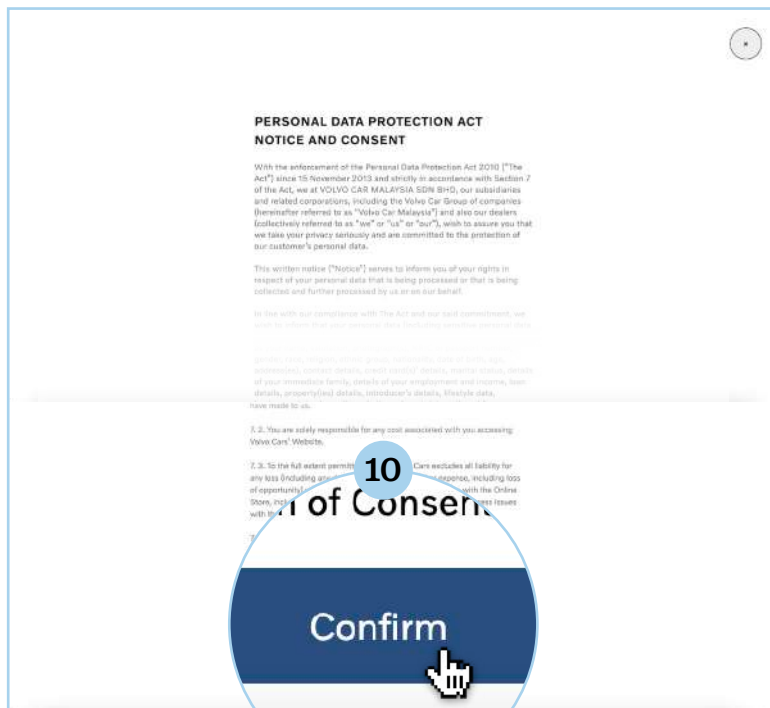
PERSONAL DATA PROTECTION ACT NOTICE AND CONSENT

With the enforcement of the Personal Data Protection Act 2010 ["The Act"] since 15 November 2013 and strictly in accordance with Section 7 of the Act, we at VOLVO CAR MALAYSIA SDN BHD, our subsidiaries and related corporations, including the Volvo Car Group of companies (hereinafter referred to as "Volvo Car Malaysia") and also our dealers (collectively referred to as "we" or "us" or "our"), wish to assure you that we take your privacy seriously and are committed to the protection of our customer's personal data.

This written notice ("Notice") serves to inform you of your rights in respect of your personal data that is being processed or that is being collected and further processed by us or on our behalf.

In line with our compliance with The Act and our said commitment, we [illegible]

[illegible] of your immediate family, details of your employment and income, loan details, property(ies) details, introducer's details, lifestyle data, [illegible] have made to us.

7. 2. You are solely responsible for any cost associated with you accessing Volvo Cars' Website.

7. 3. To the full extent permit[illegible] Cars excludes all liability for any loss (including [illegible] expense, including loss of opportunity) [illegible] with the Online Store, incl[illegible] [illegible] ss issues with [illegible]

10

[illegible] of Consen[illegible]

Confirm